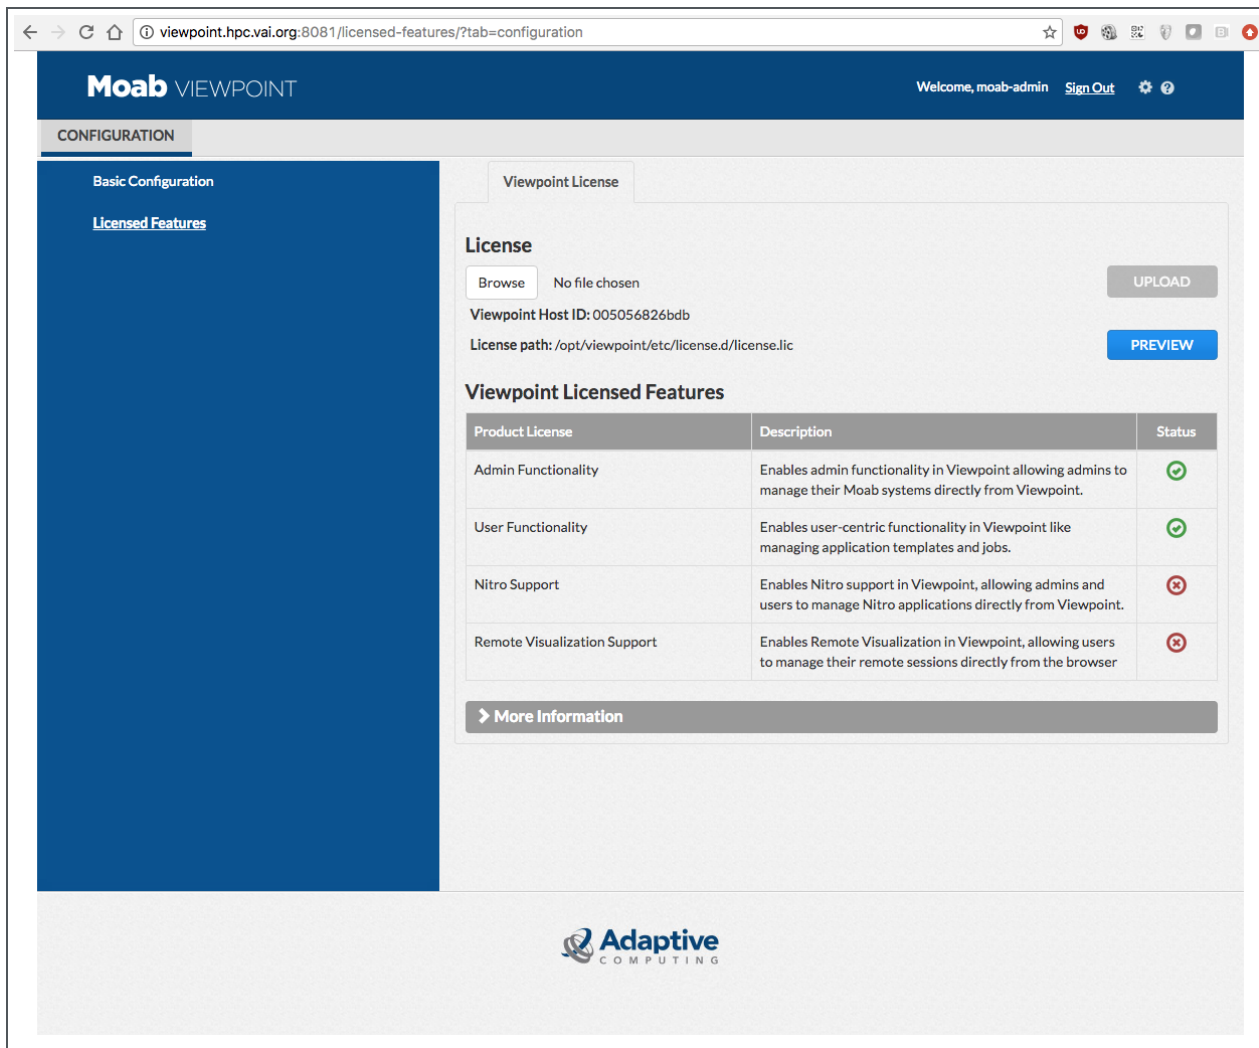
viewpoint.hpc.vai.org:8081/licensed-features/?tab=configuration

Moab VIEWPOINT

Welcome, moab-admin Sign Out

CONFIGURATION

Basic Configuration

Licensed Features

Viewpoint License

License

Browse No file chosen

UPLOAD

Viewpoint Host ID: 005056826bdb

License path: /opt/viewpoint/etc/license.d/license.lic

PREVIEW

Viewpoint Licensed Features

| Product License | Description | Status |
|---|---|---|
| Admin Functionality | Enables admin functionality in Viewpoint allowing admins to manage their Moab systems directly from Viewpoint. | |
| User Functionality | Enables user-centric functionality in Viewpoint like managing application templates and jobs. | |
| Nitro Support | Enables Nitro support in Viewpoint, allowing admins and users to manage Nitro applications directly from Viewpoint. | |
| Remote Visualization Support | Enables Remote Visualization in Viewpoint, allowing users to manage their remote sessions directly from the browser | |

More Information

Adaptive
COMPUTING